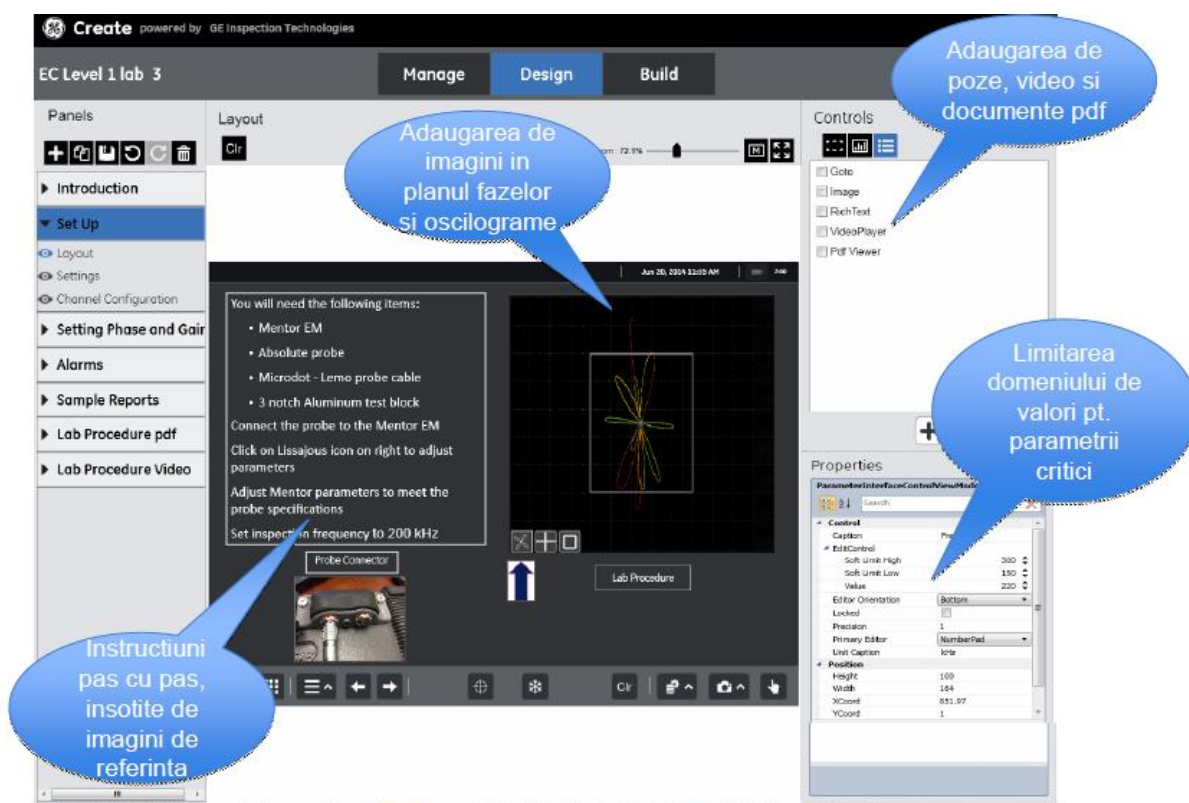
Create powered by GE Inspection Technologies

EC Level 1 lab 3

Manage Design Build

Panels

Introduction
Set Up
Layout
Settings
Channel Configuration
Setting Phase and Gair
Alarms
Sample Reports
Lab Procedure pdf
Lab Procedure Video

Layout

Clr

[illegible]om 72.1%

Adaugarea de imagini in planul fazelor si oscilograme

Adaugarea de poze, video si documente pdf

Controls

Goto
Image
RichText
VideoPlayer
Pdf Viewer

Jun 20, 2014 11:05 AM

You will need the following items:
• Mentor EM
• Absolute probe
• Microdot - Lemo probe cable
• 3 notch Aluminum test block
Connect the probe to the Mentor EM
Click on Lissajous icon on right to adjust parameters
Adjust Mentor parameters to meet the probe specifications
Set inspect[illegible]n frequency to 200 kHz

Probe Connector

Lab Procedure

Limitarea domeniului de valori pt. parametrii critici

Properties

ParameterInterfaceControlViewMod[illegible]

Search

| Control | |
|---|---|
| Caption | Fr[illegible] |
| EditControl | |
| Soft Limit High | 300 |
| Soft Limit Low | 150 |
| Value | 220 |
| Editor Orientation | Bottom |
| Locked | |
| Precision | 1 |
| Primary Editor | NumberPad |
| Unit Caption | kHz |
| Position | |
| Height | 100 |
| Width | 164 |
| XCoord | 851.97 |
| YCoord | 1 |

Instructiuni pas cu pas, insotite de imagini de referinta

Clr